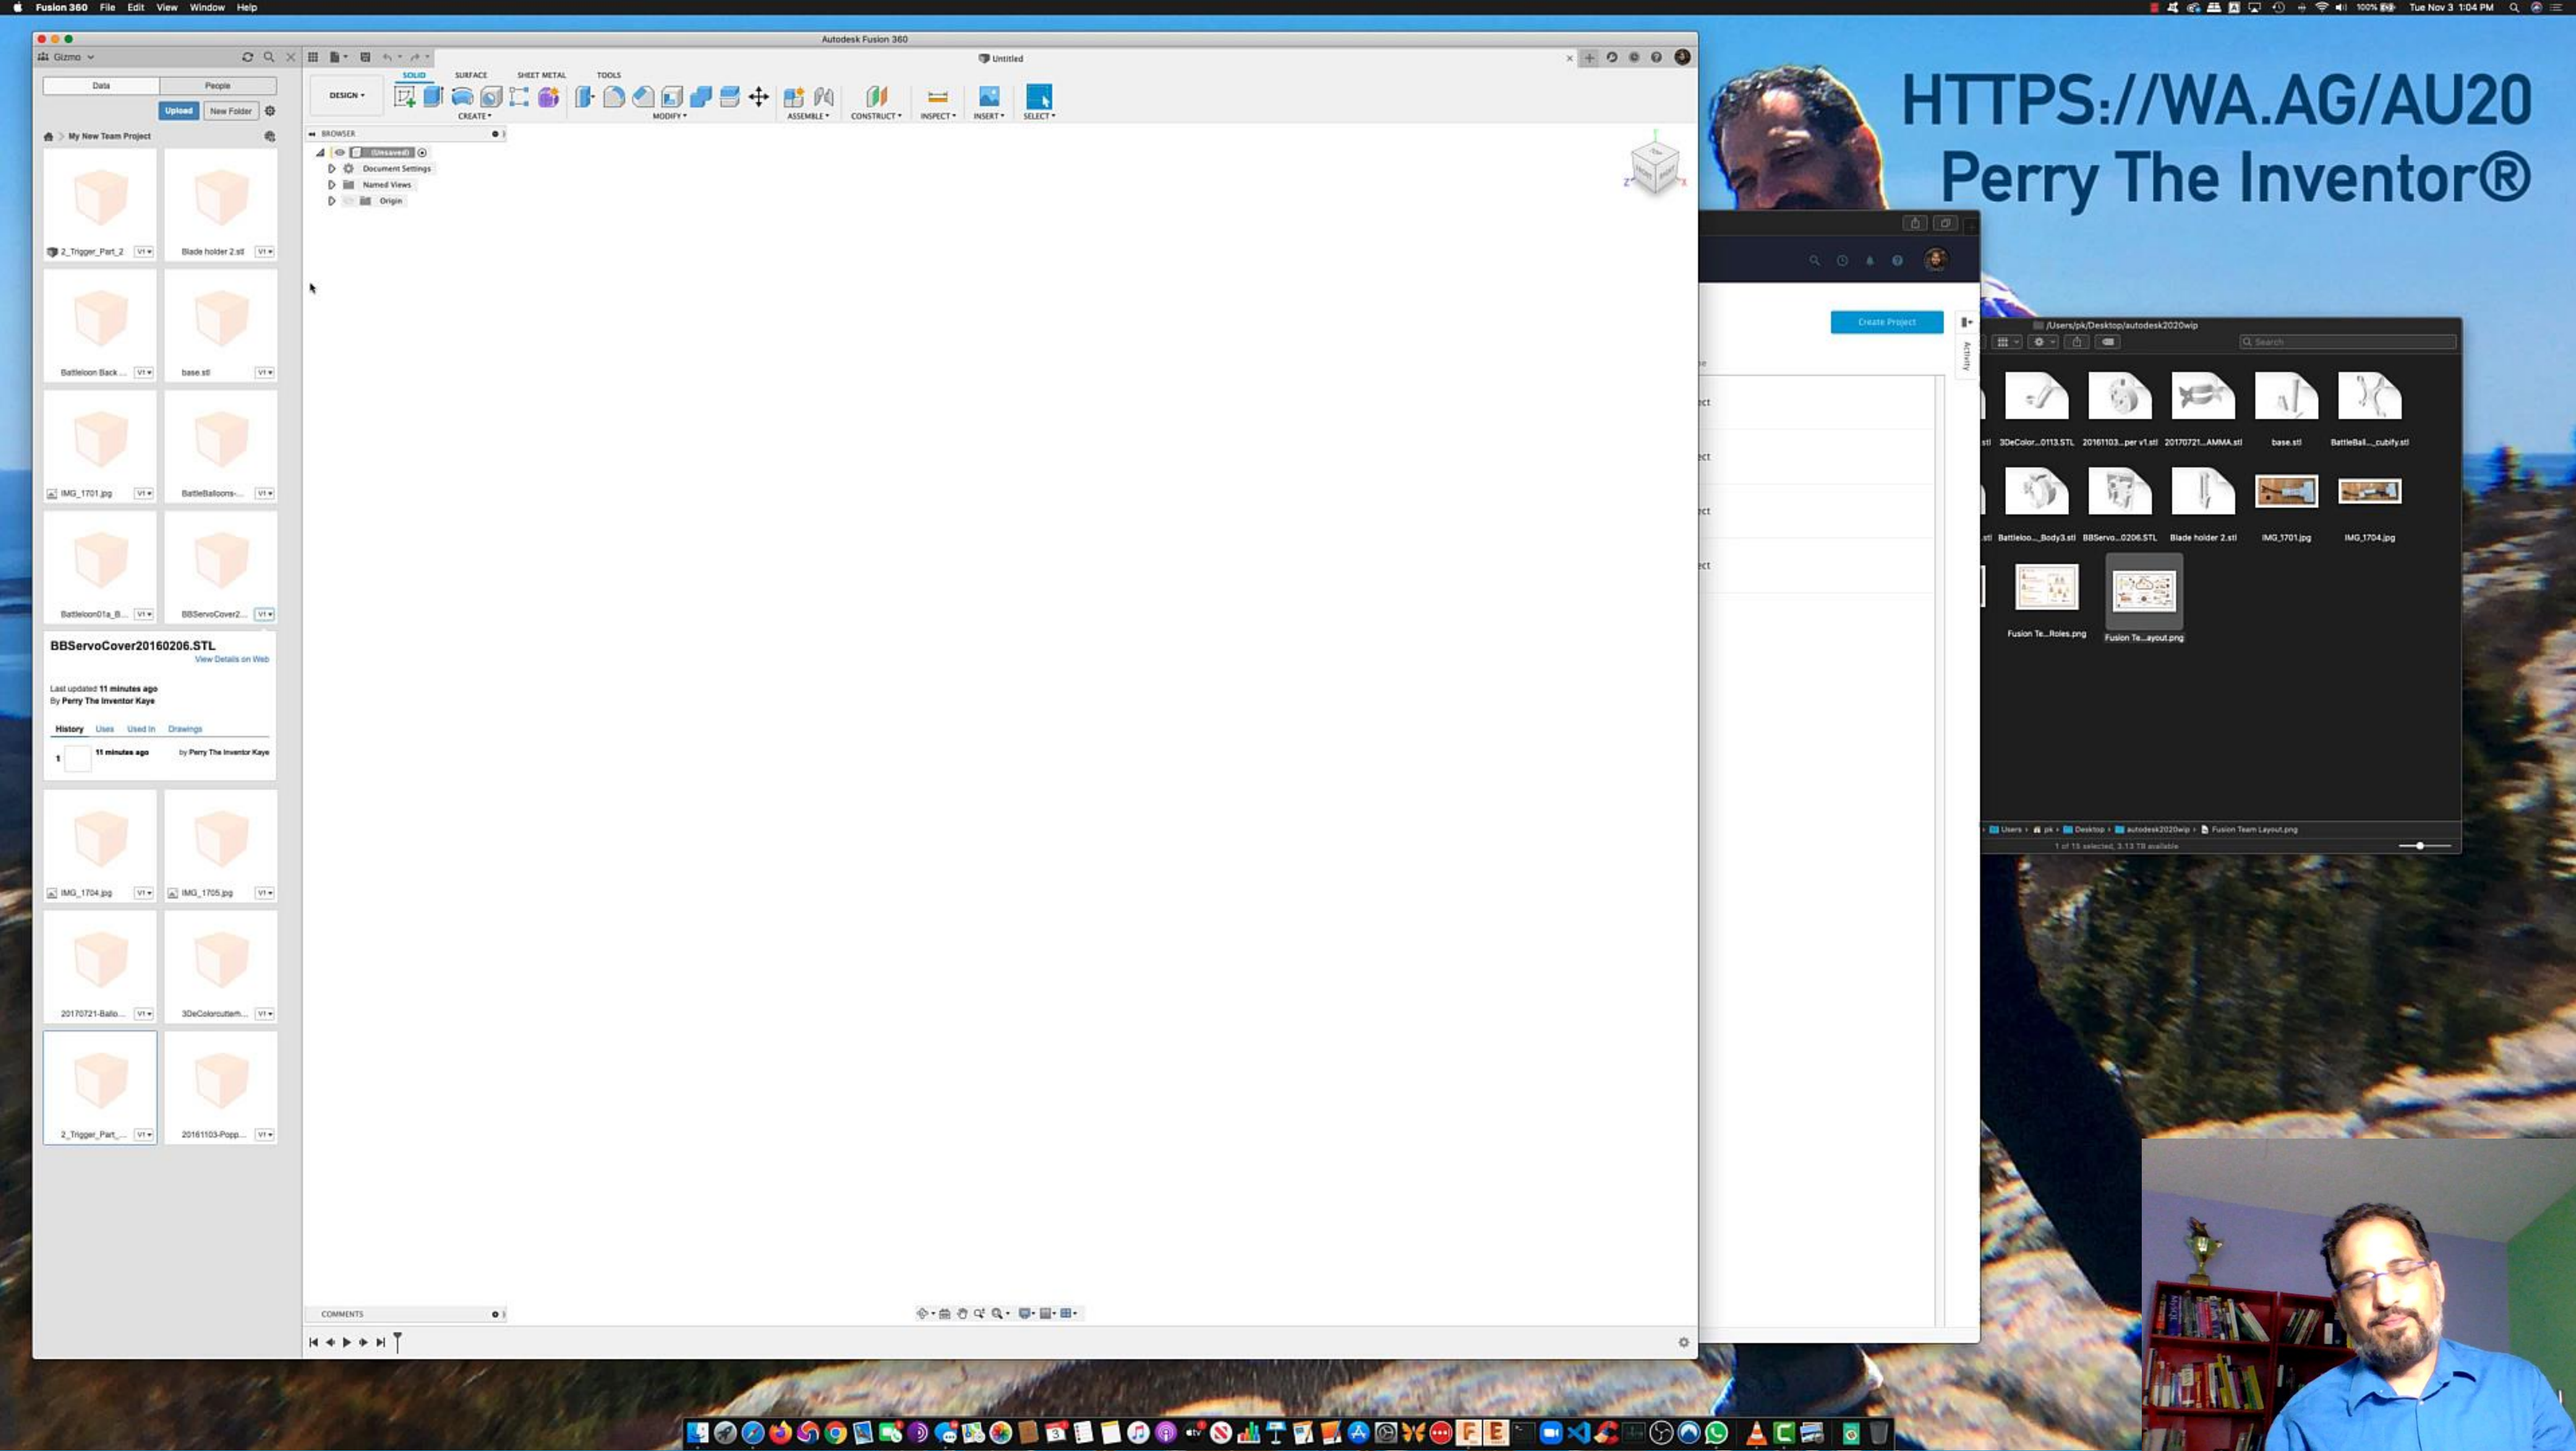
Fusion 360 File Edit View Window Help

100% Tue Nov 3 1:04 PM

Autodesk Fusion 360

Gizmo

Data People

Upload New Folder

My New Team Project

2_Trigger_Part_2 V1
Blade holder 2.stl V1
Battleloon Back ... V1
base.stl V1
IMG_1701.jpg V1
BattleBalloons-... V1
Battleloon01a_B... V1
BBServoCover2... V1

BBServoCover20160206.STL
View Details on Web
Last updated 11 minutes ago
By Perry The Inventor Kaye
History Uses Used In Drawings
1 11 minutes ago by Perry The Inventor Kaye

IMG_1704.jpg V1
IMG_1705.jpg V1
20170721-Ballo... V1
3DeColorcutterh... V1
2_Trigger_Part_... V1
20161103-Popp... V1

Untitled

DESIGN

SOLID SURFACE SHEET METAL TOOLS

CREATE MODIFY ASSEMBLE CONSTRUCT INSPECT INSERT SELECT

BROWSER
(Unsaved)
Document Settings
Named Views
Origin

COMMENTS

HTTPS://WA.AG/AU20
Perry The Inventor®

Create Project

Activity

/Users/pk/Desktop/autodesk2020wip

Search

3DeColor...0113.STL
20161103...per v1.stl
20170721...AMMA.stl
base.stl
BattleBall...cubify.stl
Battleloo..._Body3.stl
BBServo...0206.STL
Blade holder 2.stl
IMG_1701.jpg
IMG_1704.jpg
Fusion Te...Roles.png
Fusion Te...ayout.png

Users > pk > Desktop > autodesk2020wip > Fusion Team Layout.png
1 of 15 selected, 3.13 TB available